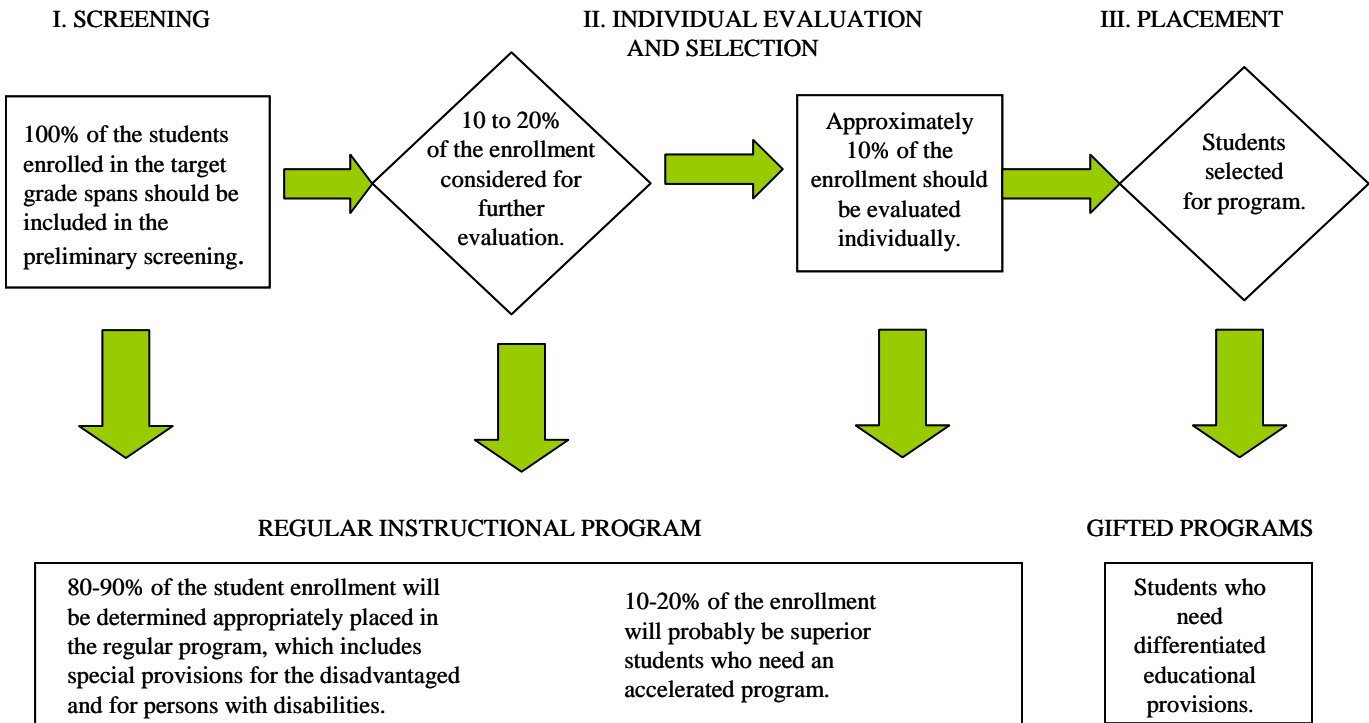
I. SCREENING

II. INDIVIDUAL EVALUATION AND SELECTION

III. PLACEMENT

100% of the students enrolled in the target grade spans should be included in the preliminary screening.

10 to 20% of the enrollment considered for further evaluation.

Approximately 10% of the enrollment should be evaluated individually.

Students selected for program.

REGULAR INSTRUCTIONAL PROGRAM

80-90% of the student enrollment will be determined appropriately placed in the regular program, which includes special provisions for the disadvantaged and for persons with disabilities.

10-20% of the enrollment will probably be superior students who need an accelerated program.

GIFTED PROGRAMS

Students who need differentiated educational provisions.